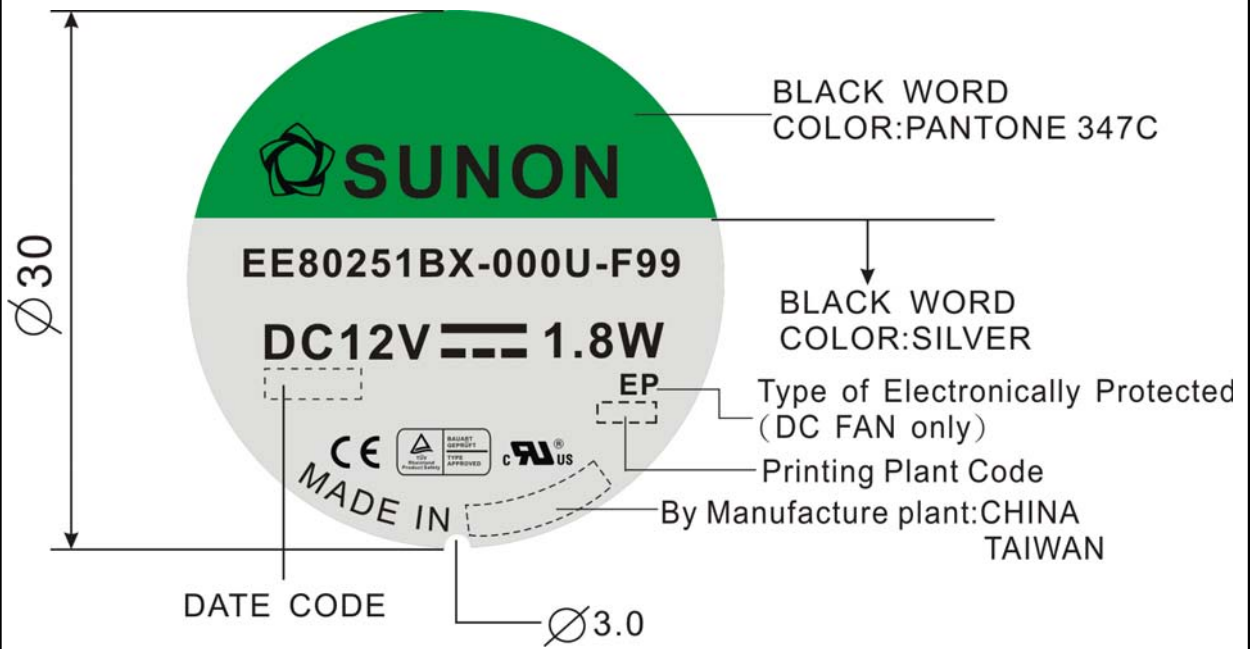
$\varnothing 30$

SUNON

EE80251BX-000U-F99

DC12V ═══ 1.8W

EP

CE

TÜV Rheinland Product Safety

BAUART GEPRÜFT TYPE APPROVED

c UR us

MADE IN

BLACK WORD COLOR:PANTONE 347C

BLACK WORD COLOR:SILVER

Type of Electronically Protected (DC FAN only)

Printing Plant Code

By Manufacture plant:CHINA TAIWAN

DATE CODE

$\varnothing 3.0$